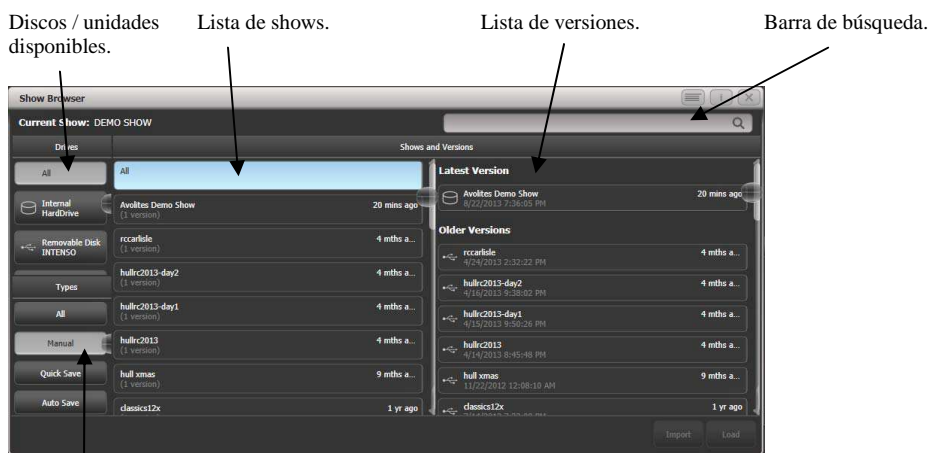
Discos / unidades disponibles.

Lista de shows.

Lista de versiones.

Barra de búsqueda.

Show Browser

Current Show: DEMO SHOW

Drives

All

Internal HardDrive

Removable Disk INTENSO

Types

All

Manual

Quick Save

Auto Save

Shows and Versions

All

Avolites Demo Show
(1 version)
20 mins ago

rccarlisle
(1 version)
4 mths a...

hullrc2013-day2
(1 version)
4 mths a...

hullrc2013-day1
(1 version)
4 mths a...

hullrc2013
(1 version)
4 mths a...

hull xmas
(1 version)
9 mths a...

classics12x
1 yr ago

Latest Version

Avolites Demo Show
8/22/2013 7:36:05 PM
20 mins ago

Older Versions

rccarlisle
4/24/2013 2:32:22 PM
4 mths a...

hullrc2013-day2
4/16/2013 9:38:02 PM
4 mths a...

hullrc2013-day1
4/15/2013 9:50:26 PM
4 mths a...

hullrc2013
4/14/2013 8:45:48 PM
4 mths a...

hull xmas
11/22/2012 12:08:10 AM
9 mths a...

classics12x
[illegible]
1 yr ago

Import

Load